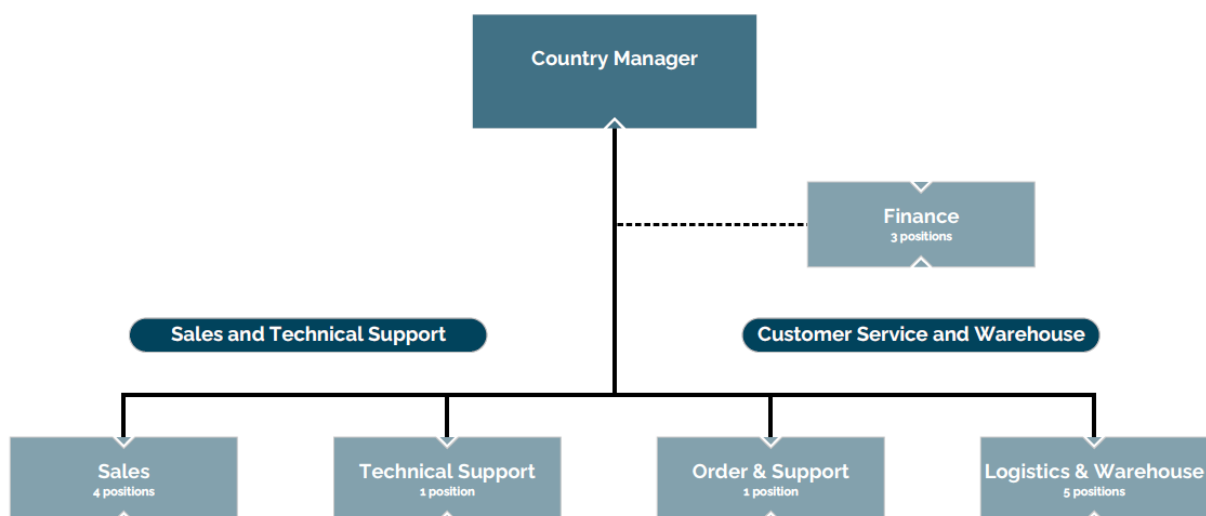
Country Manager

Finance
3 positions

Sales and Technical Support

Customer Service and Warehouse

Sales
4 positions

Technical Support
1 position

Order & Support
1 position

Logistics & Warehouse
5 positions